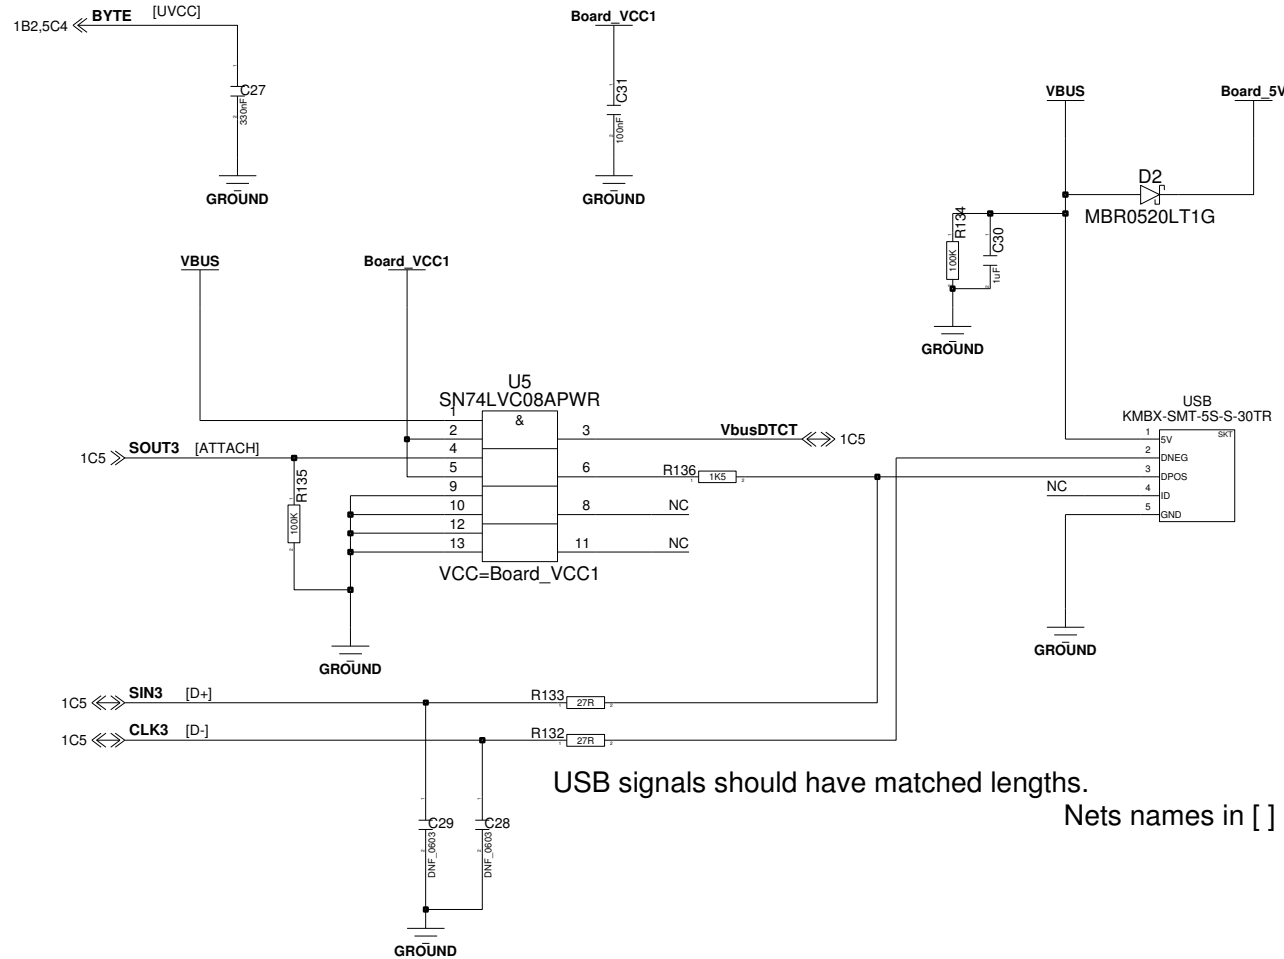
1B2,5C4 BYTE [UVCC]

C27
330nF

GROUND

Board_VCC1

C31
100nF

GROUND

VBUS

Board_5V

D2
MBR0520LT1G

R134
100K

C30
1uF

GROUND

VBUS

Board_VCC1

U5
SN74LVC08APWR

&

1
2
4
5
9
10
12
13

3
6
8
11

VbusDTCT 1C5

1C5 SOUT3 [ATTACH]

R135
100K

R136
1K5

NC
NC

VCC=Board_VCC1

GROUND

USB
KMBX-SMT-5S-S-30TR
SKT
1 5V
2 DNEG
3 DPOS
4 ID
5 GND

NC

GROUND

1C5 SIN3 [D+]
R133 27R

1C5 CLK3 [D-]
R132 27R

USB signals should have matched lengths.

Nets names in [ ]

C29
DNF_0603

C28
DNF_0603

GROUND